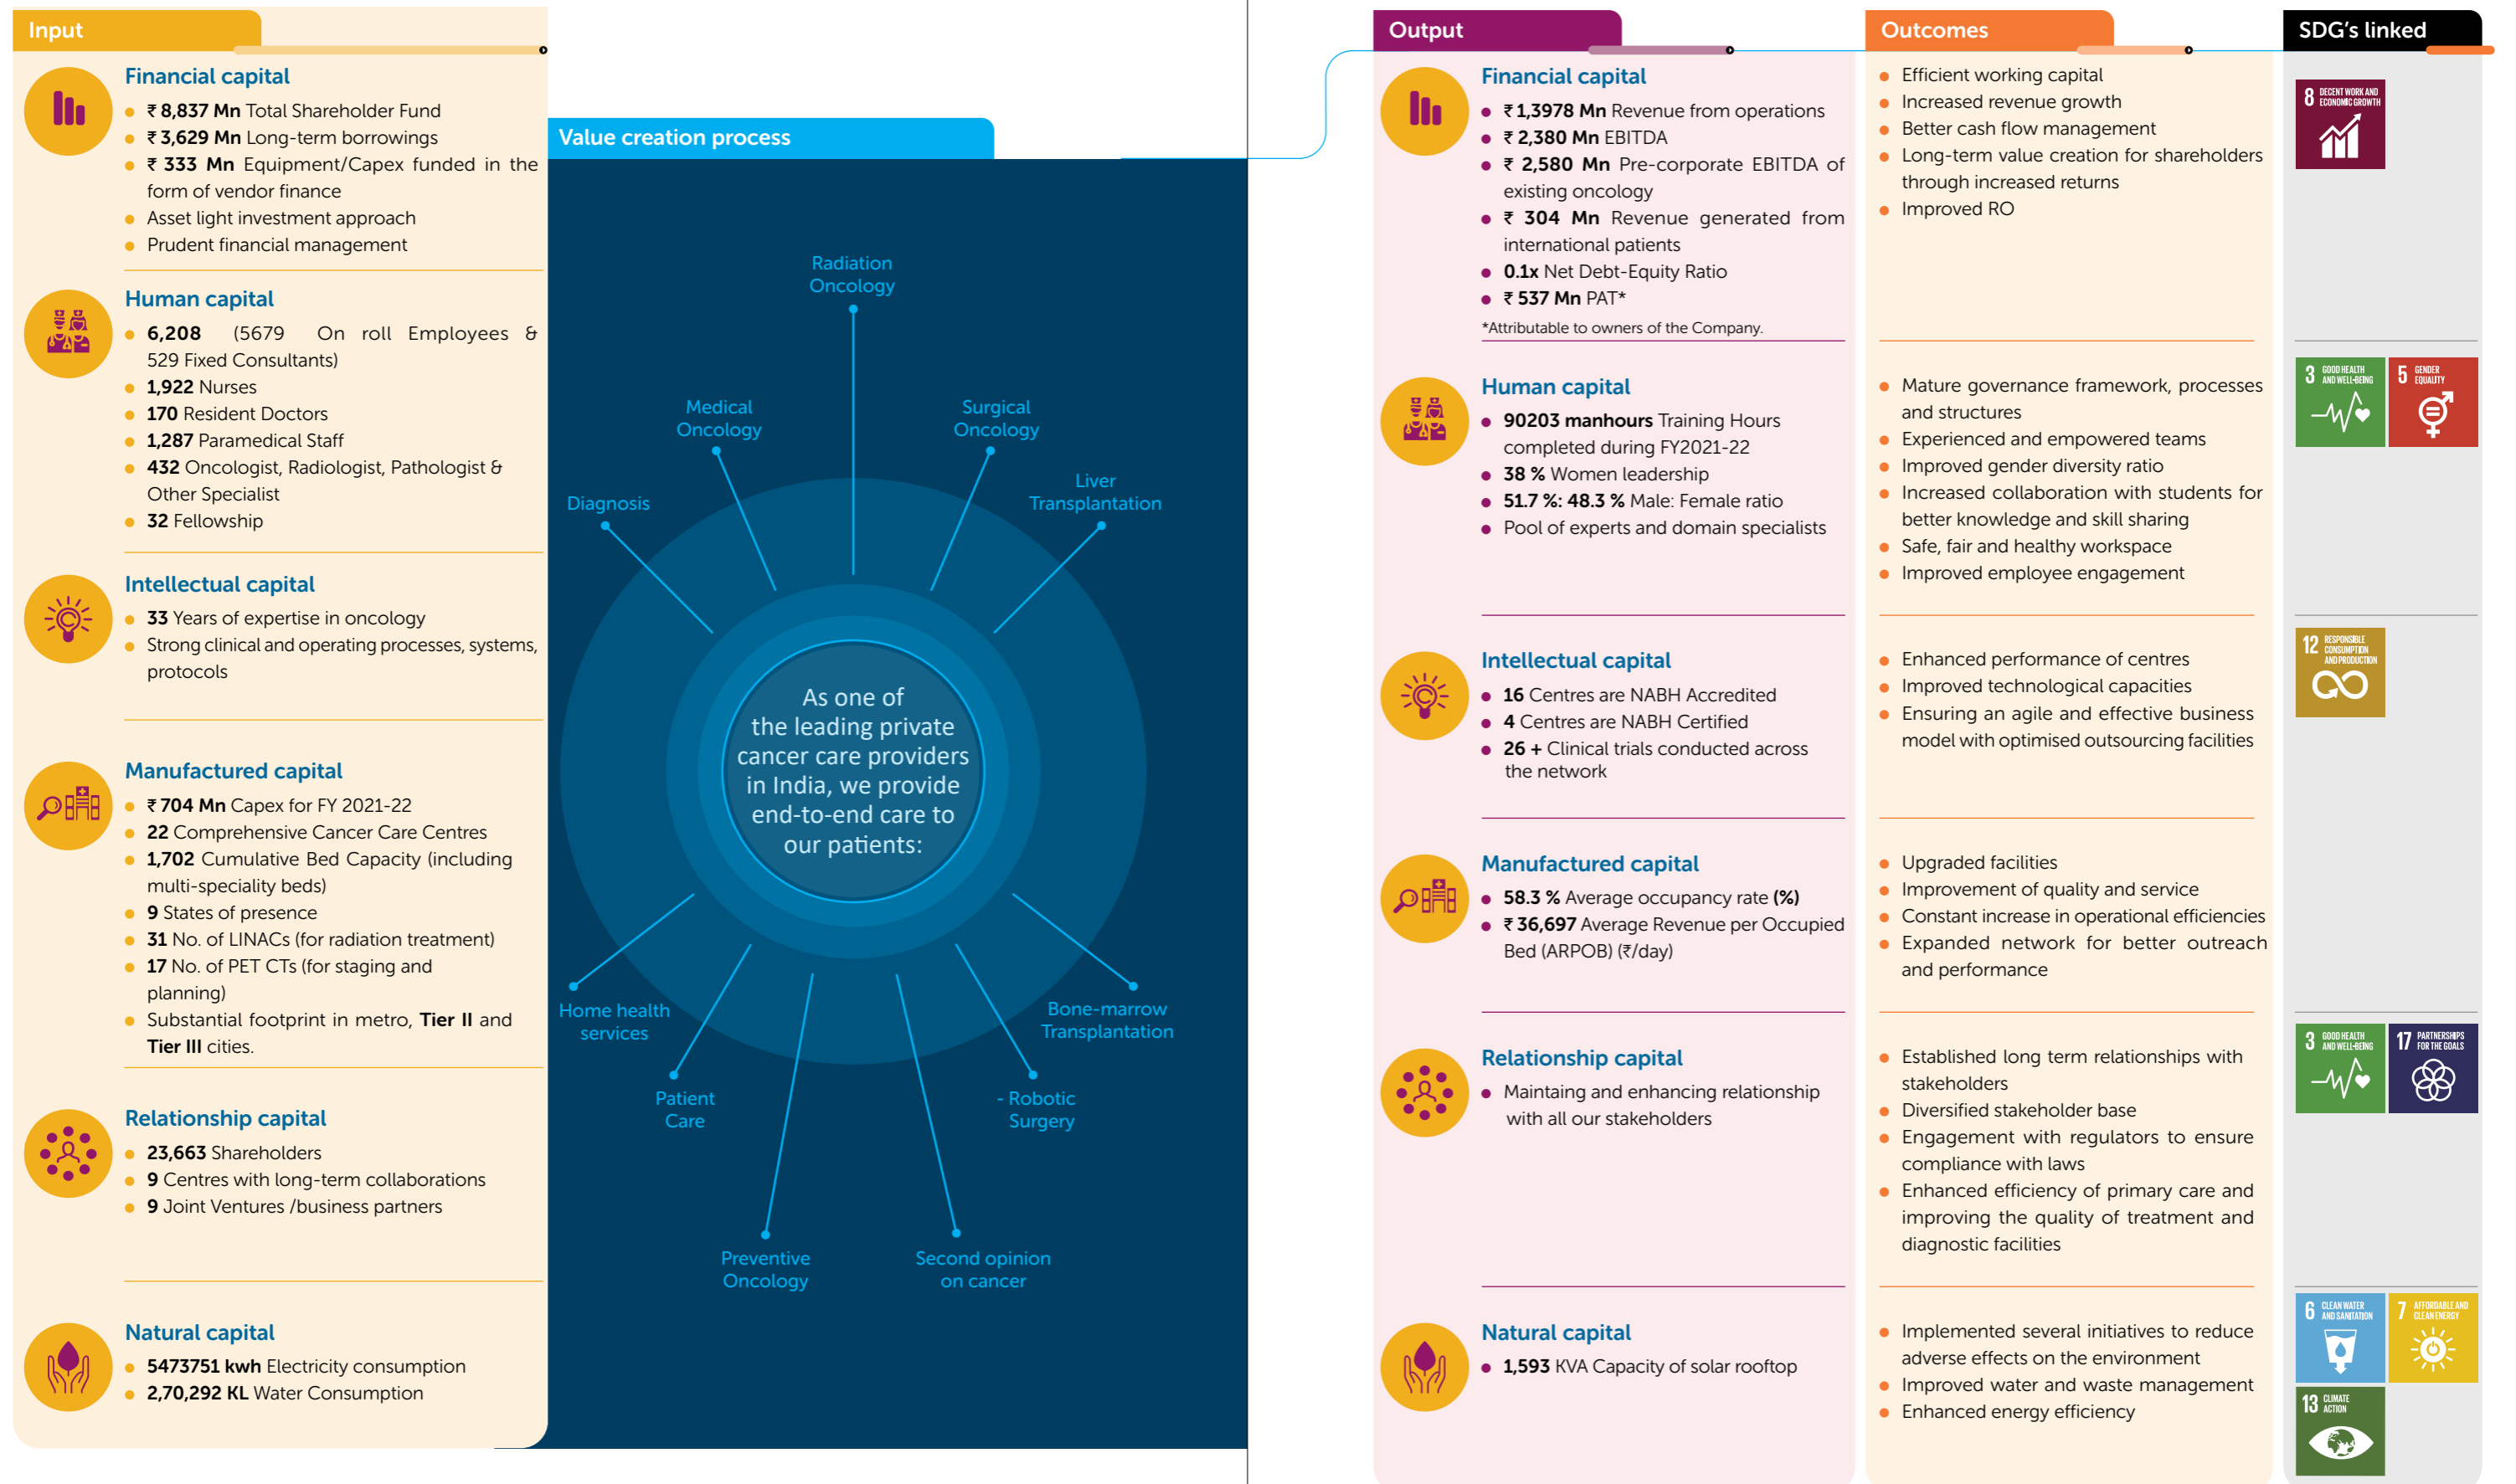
Input

Financial capital
- ₹ 8,837 Mn Total Shareholder Fund
- ₹ 3,629 Mn Long-term borrowings
- ₹ 333 Mn Equipment/Capex funded in the form of vendor finance
- Asset light investment approach
- Prudent financial management

Human capital
- 6,208 (5679 On roll Employees & 529 Fixed Consultants)
- 1,922 Nurses
- 170 Resident Doctors
- 1,287 Paramedical Staff
- 432 Oncologist, Radiologist, Pathologist & Other Specialist
- 32 Fellowship

Intellectual capital
- 33 Years of expertise in oncology
- Strong clinical and operating processes, systems, protocols

Manufactured capital
- ₹ 704 Mn Capex for FY 2021-22
- 22 Comprehensive Cancer Care Centres
- 1,702 Cumulative Bed Capacity (including multi-speciality beds)
- 9 States of presence
- 31 No. of LINACs (for radiation treatment)
- 17 No. of PET CTs (for staging and planning)
- Substantial footprint in metro, Tier II and Tier III cities.

Relationship capital
- 23,663 Shareholders
- 9 Centres with long-term collaborations
- 9 Joint Ventures /business partners

Natural capital
- 5473751 kwh Electricity consumption
- 2,70,292 KL Water Consumption

Value creation process

Radiation Oncology
Medical Oncology
Surgical Oncology
Diagnosis
Liver Transplantation
As one of the leading private cancer care providers in India, we provide end-to-end care to our patients:
Home health services
Bone-marrow Transplantation
Patient Care
- Robotic Surgery
Preventive Oncology
Second opinion on cancer

Output

Financial capital
- ₹ 1,3978 Mn Revenue from operations
- ₹ 2,380 Mn EBITDA
- ₹ 2,580 Mn Pre-corporate EBITDA of existing oncology
- ₹ 304 Mn Revenue generated from international patients
- 0.1x Net Debt-Equity Ratio
- ₹ 537 Mn PAT*
*Attributable to owners of the Company.

Human capital
- 90203 manhours Training Hours completed during FY2021-22
- 38 % Women leadership
- 51.7 %: 48.3 % Male: Female ratio
- Pool of experts and domain specialists

Intellectual capital
- 16 Centres are NABH Accredited
- 4 Centres are NABH Certified
- 26 + Clinical trials conducted across the network

Manufactured capital
- 58.3 % Average occupancy rate (%)
- ₹ 36,697 Average Revenue per Occupied Bed (ARPOB) (₹/day)

Relationship capital
- Maintaing and enhancing relationship with all our stakeholders

Natural capital
- 1,593 KVA Capacity of solar rooftop

Outcomes

- Efficient working capital
- Increased revenue growth
- Better cash flow management
- Long-term value creation for shareholders through increased returns
- Improved RO

- Mature governance framework, processes and structures
- Experienced and empowered teams
- Improved gender diversity ratio
- Increased collaboration with students for better knowledge and skill sharing
- Safe, fair and healthy workspace
- Improved employee engagement

- Enhanced performance of centres
- Improved technological capacities
- Ensuring an agile and effective business model with optimised outsourcing facilities

- Upgraded facilities
- Improvement of quality and service
- Constant increase in operational efficiencies
- Expanded network for better outreach and performance

- Established long term relationships with stakeholders
- Diversified stakeholder base
- Engagement with regulators to ensure compliance with laws
- Enhanced efficiency of primary care and improving the quality of treatment and diagnostic facilities

- Implemented several initiatives to reduce adverse effects on the environment
- Improved water and waste management
- Enhanced energy efficiency

SDG's linked

8 DECENT WORK AND ECONOMIC GROWTH
3 GOOD HEALTH AND WELL-BEING
5 GENDER EQUALITY
12 RESPONSIBLE CONSUMPTION AND PRODUCTION
3 GOOD HEALTH AND WELL-BEING
17 PARTNERSHIPS FOR THE GOALS
6 CLEAN WATER AND SANITATION
7 AFFORDABLE AND CLEAN ENERGY
13 CLIMATE ACTION